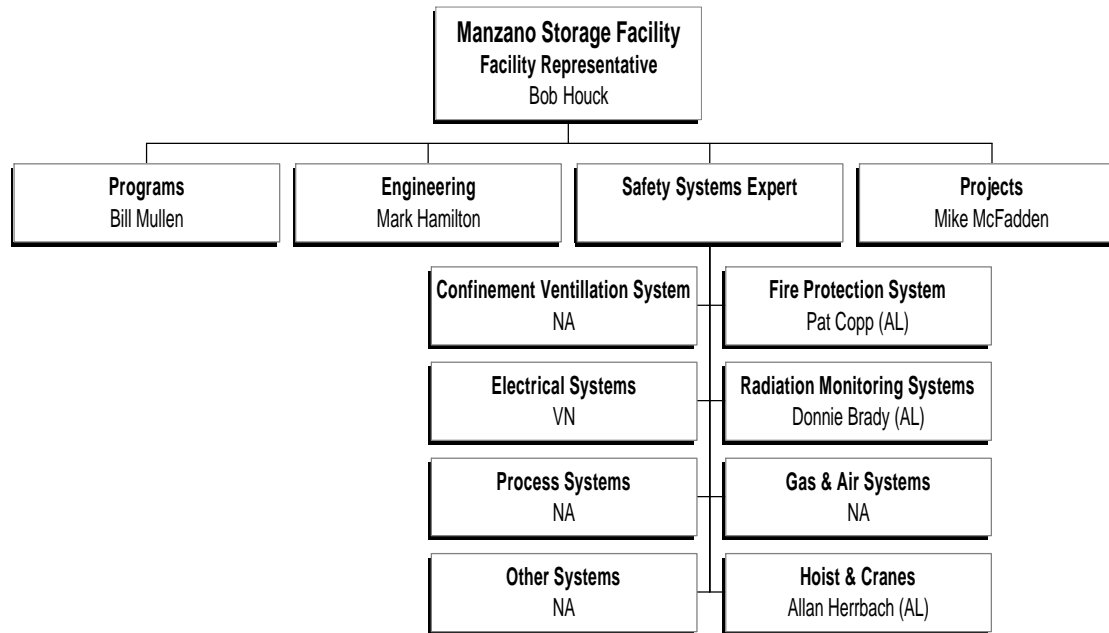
**Manzano Storage Facility**
**Facility Representative**
Bob Houck

**Programs**
Bill Mullen

**Engineering**
Mark Hamilton

**Safety Systems Expert**

**Projects**
Mike McFadden

**Confinement Ventillation System**
NA

**Fire Protection System**
Pat Copp (AL)

**Electrical Systems**
VN

**Radiation Monitoring Systems**
Donnie Brady (AL)

**Process Systems**
NA

**Gas & Air Systems**
NA

**Other Systems**
NA

**Hoist & Cranes**
Allan Herrbach (AL)